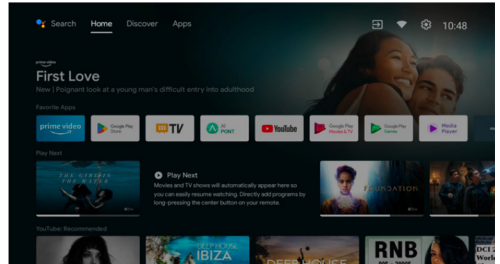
Search Home Discover Apps

10:48

prime video

First Love

New | Poignant look at a young man's difficult entry into adulthood

Favorite Apps

prime video

Google Play Store

TV

PONT

YouTube

Google Play Movies & TV

Google Play Games

Media Player

Play Next

Play Next

Movies and TV shows will automatically appear here so you can easily resume watching. Directly add programs by long-pressing the center button on your remote.

FOUNDATION

YouTube: Recommended

IBIZA

RNB

DEEP HOUSE

DCI